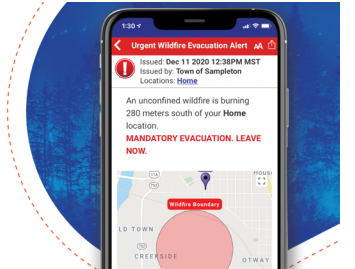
1:30

Urgent Wildfire Evacuation Alert

AA

Issued: Dec 11 2020 12:38PM MST
Issued by: Town of Sampleton
Locations: Home

An unconfined wildfire is burning 280 meters south of your Home location.

MANDATORY EVACUATION. LEAVE NOW.

Wildfire Boundary

LD TOWN

CREEKSIDE

OTWAY

HOUS